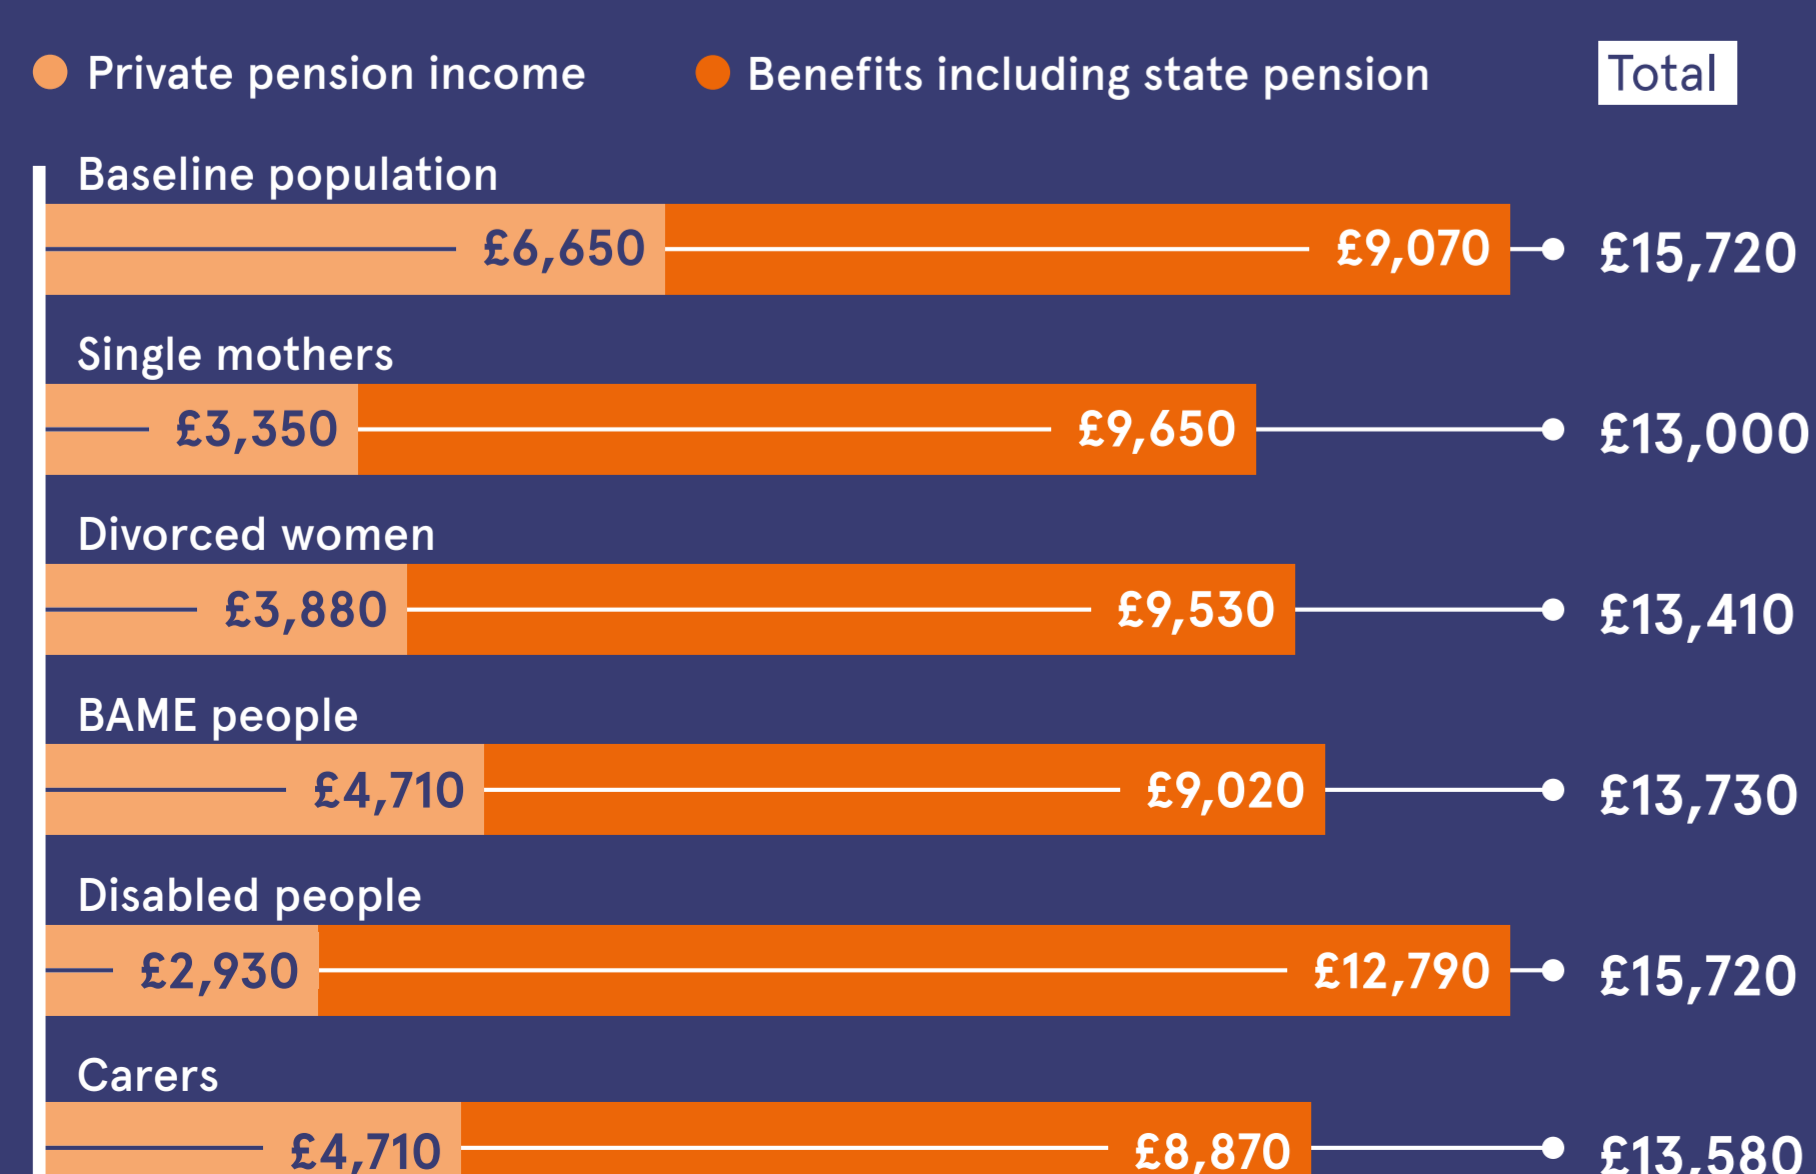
Private pension income Benefits including state pension Total

Baseline population
£6,650 £9,070 £15,720

Single mothers
£3,350 £9,650 £13,000

Divorced women
£3,880 £9,530 £13,410

BAME people
£4,710 £9,020 £13,730

Disabled people
£2,930 £12,790 £15,720

Carers
£4,710 £8,870 £13,580